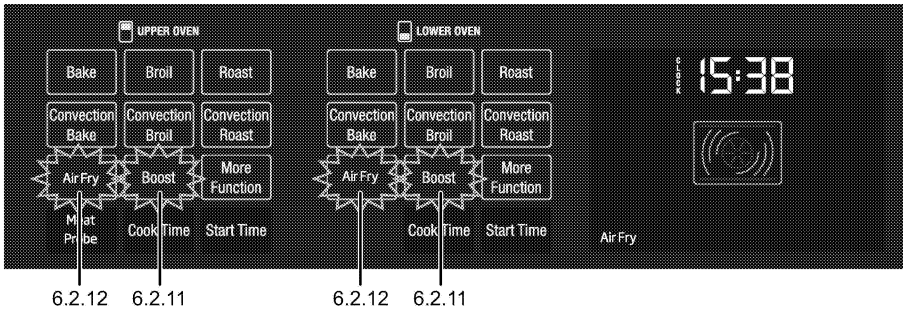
UPPER OVEN

Bake
Broil
Roast
Convection Bake
Convection Broil
Convection Roast
Air Fry
Boost
More Function
Meat Probe
Cook Time
Start Time

LOWER OVEN

Bake
Broil
Roast
Convection Bake
Convection Broil
Convection Roast
Air Fry
Boost
More Function
Cook Time
Start Time

CLOCK
15:38

Air Fry

6.2.12 6.2.11 6.2.12 6.2.11